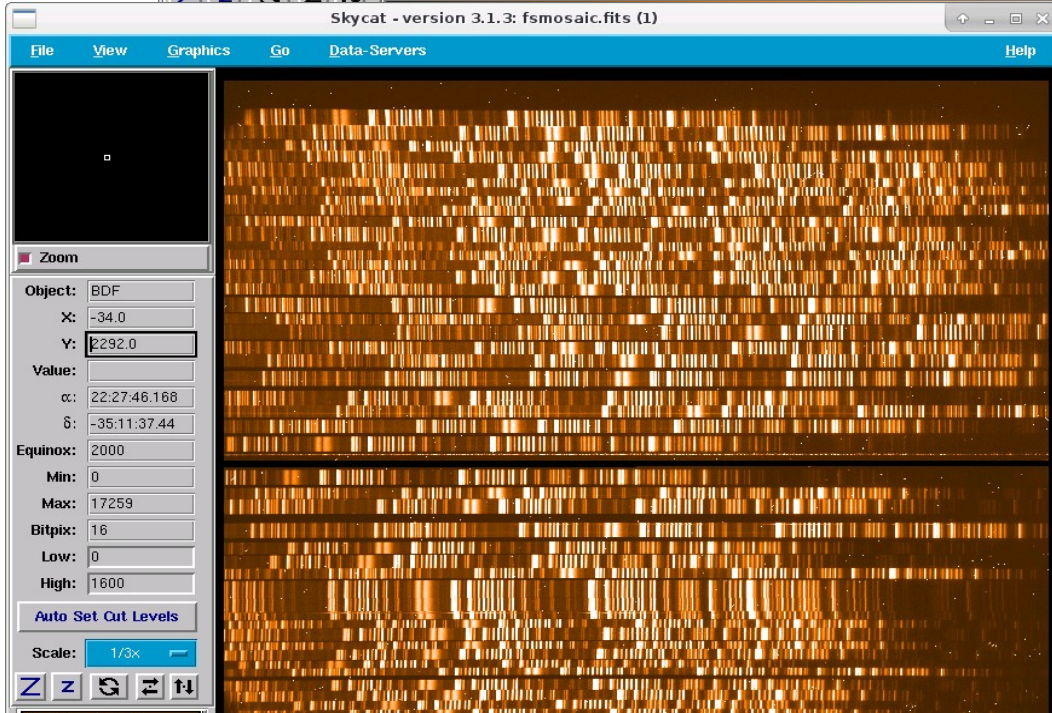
Skycat - version 3.1.3: fsmosaic.fits (1)

File View Graphics Go Data-Servers Help

Zoom

Object: BDF
X: -34.0
Y: 2292.0
Value:
α: 22:27:46.168
δ: -35:11:37.44
Equinox: 2000
Min: 0
Max: 17259
Bitpix: 16
Low: 0
High: 1600

Auto Set Cut Levels

Scale: 1/3x

Z z